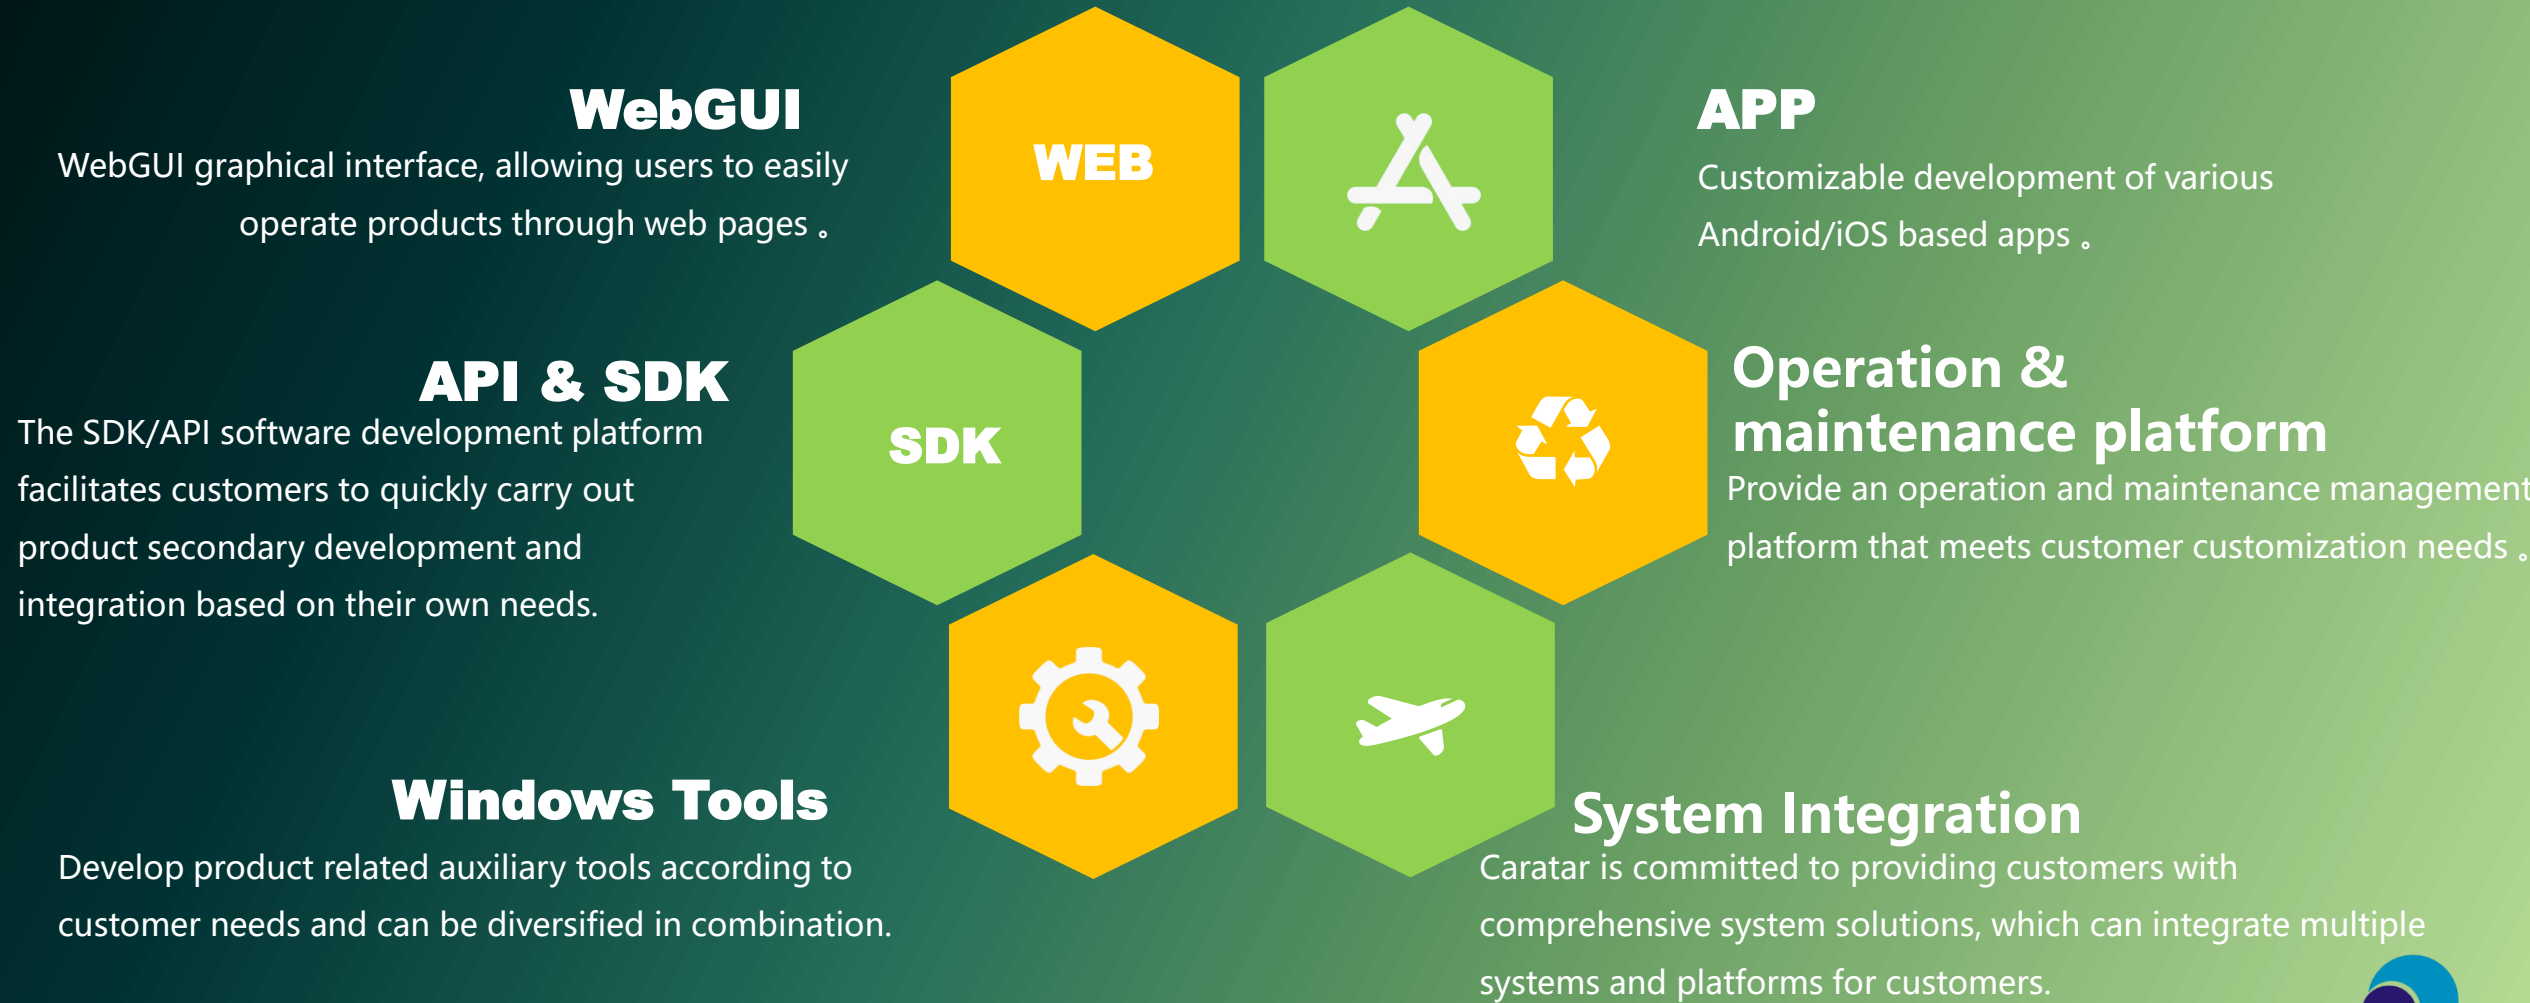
WebGUI

WebGUI graphical interface, allowing users to easily operate products through web pages。

WEB

APP

Customizable development of various Android/iOS based apps。

API & SDK

The SDK/API software development platform facilitates customers to quickly carry out product secondary development and integration based on their own needs.

SDK

Operation & maintenance platform

Provide an operation and maintenance management platform that meets customer customization needs。

Windows Tools

Develop product related auxiliary tools according to customer needs and can be diversified in combination.

System Integration

Caratar is committed to providing customers with comprehensive system solutions, which can integrate multiple systems and platforms for customers.